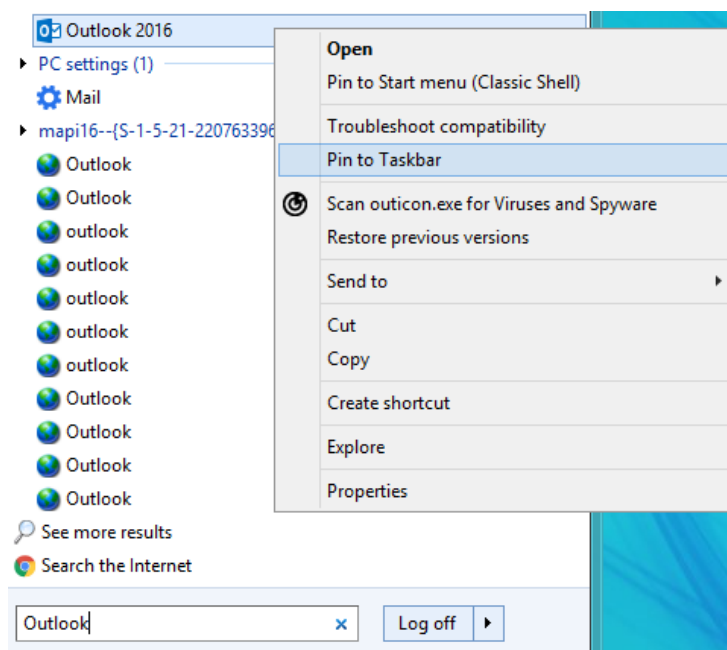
Outlook 2016
PC settings (1)
Mail
mapi16--{S-1-5-21-220763396
Outlook
Outlook
outlook
outlook
outlook
outlook
outlook
Outlook
Outlook
Outlook
Outlook
See more results
Search the Internet
Outlook
Log off

Open
Pin to Start menu (Classic Shell)
Troubleshoot compatibility
Pin to Taskbar
Scan outicon.exe for Viruses and Spyware
Restore previous versions
Send to
Cut
Copy
Create shortcut
Explore
Properties